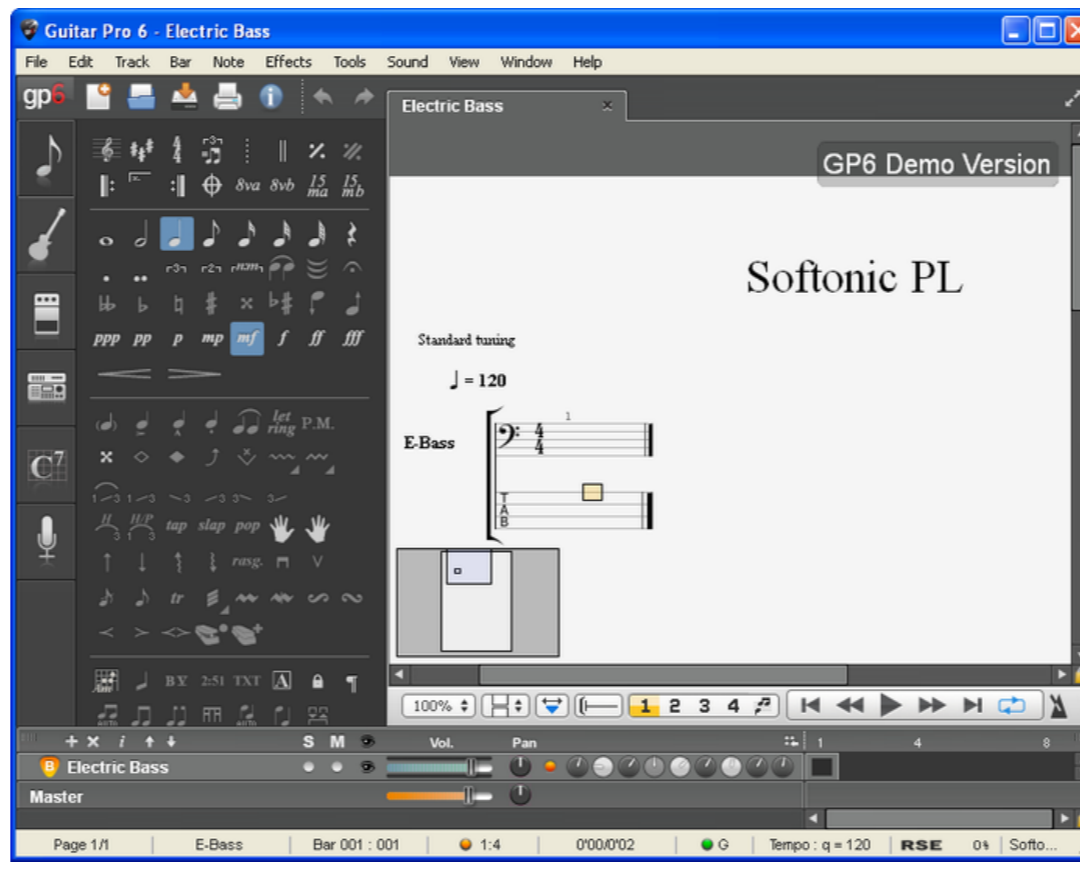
Guitar Pro 6 - Electric Bass

File Edit Track Bar Note Effects Tools Sound View Window Help

gp6

Electric Bass ×

GP6 Demo Version

8va 8vb 15 ma 15 mb

ppp pp p mp mf f ff fff

let ring P.M.

tap slap pop

rasg.

tr

BY 2:51 TXT A

C7

Softonic PL

Standard tuning

♩ = 120

1

E-Bass

T A B

100%

1 2 3 4

+ × i S M Vol. Pan 1 4 8

Electric Bass

Master

Page 1/1 E-Bass Bar 001 : 001 1:4 0'00/0'02 G Tempo : q = 120 RSE 0% Softo...